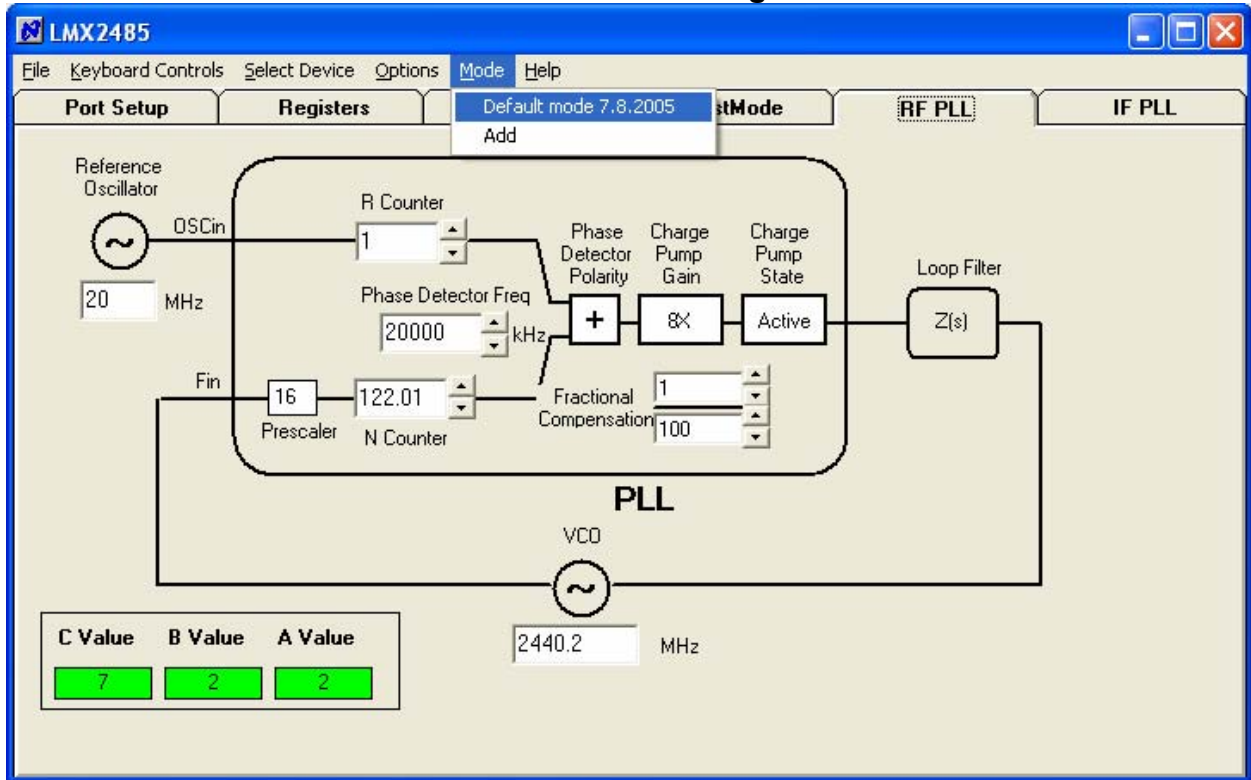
LMX2485

File Keyboard Controls Select Device Options Mode Help

Port Setup Registers stMode RF PLL IF PLL

Default mode 7.8.2005
Add

Reference Oscillator

OSCin

20 MHz

R Counter

1

Phase Detector Freq

20000 kHz

Phase Detector Polarity

+

Charge Pump Gain

8X

Charge Pump State

Active

Loop Filter

Z(s)

Fin

16

Prescaler

122.01

N Counter

Fractional Compensation

1

100

PLL

VCO

2440.2 MHz

C Value B Value A Value

7 2 2